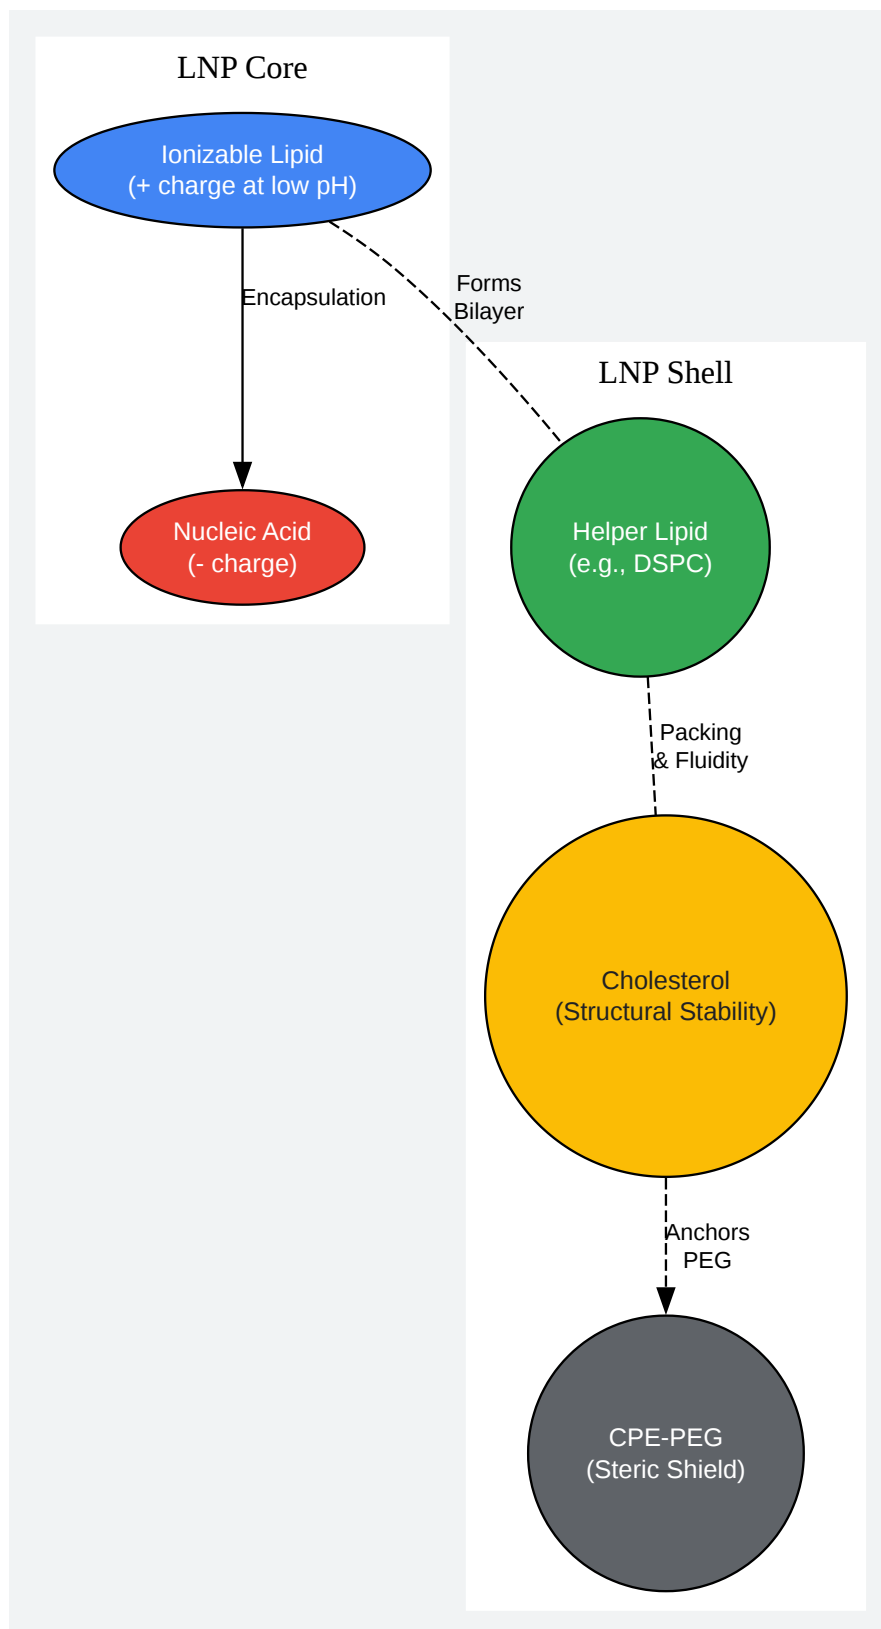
LNP Core

Ionizable Lipid
(+ charge at low pH)

Encapsulation

Nucleic Acid
(- charge)

Forms
Bilayer

LNP Shell

Helper Lipid
(e.g., DSPC)

Packing
& Fluidity

Cholesterol
(Structural Stability)

Anchors
PEG

CPE-PEG
(Steric Shield)